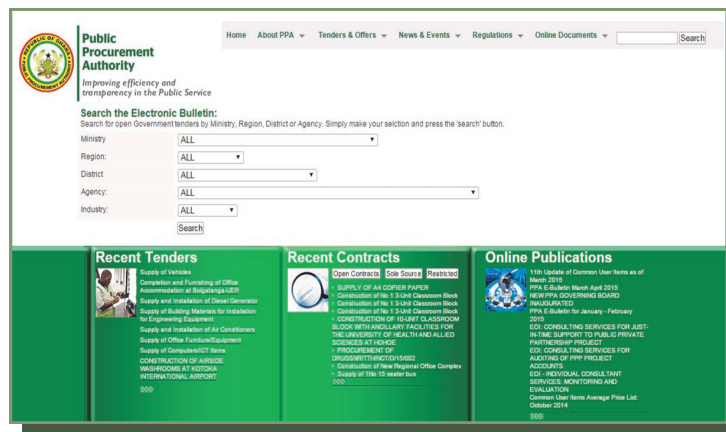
REPUBLIC OF GHANA
PUBLIC PROCUREMENT AUTHORITY

Public Procurement Authority
Improving efficiency and transparency in the Public Service

Home About PPA Tenders & Offers News & Events Regulations Online Documents Search

Search the Electronic Bulletin:
Search for open Government tenders by Ministry, Region, District or Agency. Simply make your selection and press the 'search' button.

Ministry ALL
Region: ALL
District ALL
Agency: ALL
Industry: ALL
Search

Recent Tenders
Supply of Vehicles
Completion and Furnishing of Office Accommodation at Bolgatanga UER
Supply and Installation of Diesel Generator
Supply of Building Materials for Installation for Engineering Equipment
Supply and Installation of Air Conditioners
Supply of Office Furniture/Equipment
Supply of Computers/ICT Items
CONSTRUCTION OF AIRSIDE WASHROOMS AT KOTOKA INTERNATIONAL AIRPORT
more

Recent Contracts
Open Contracts Sole Source Restricted
SUPPLY OF A4 COPIER PAPER
Construction of No 1 3-Unit Classroom Block
Construction of No 1 3-Unit Classroom Block
Construction of No 1 3-Unit Classroom Block
CONSTRUCTION OF 10-UNIT CLASSROOM BLOCK WITH ANCILLARY FACILITIES FOR THE UNIVERSITY OF HEALTH AND ALLIED SCIENCES AT HOHOE
PROCUREMENT OF DRUGS/NRT/HNCT/D/15/002
Construction of New Regional Office Complex
Supply of 1No 15 seater bus
more

Online Publications
11th Update of Common User Items as of March 2015
PPA E-Bulletin March April 2015
NEW PPA GOVERNING BOARD INAUGURATED
PPA E-Bulletin for January - February 2015
EOI: CONSULTING SERVICES FOR JUST-IN-TIME SUPPORT TO PUBLIC PRIVATE PARTNERSHIP PROJECT
EOI: CONSULTING SERVICES FOR AUDITING OF PPP PROJECT ACCOUNTS
EOI - INDIVIDUAL CONSULTANT SERVICES: MONITORING AND EVALUATION
Common User Items Average Price List: October 2014
more